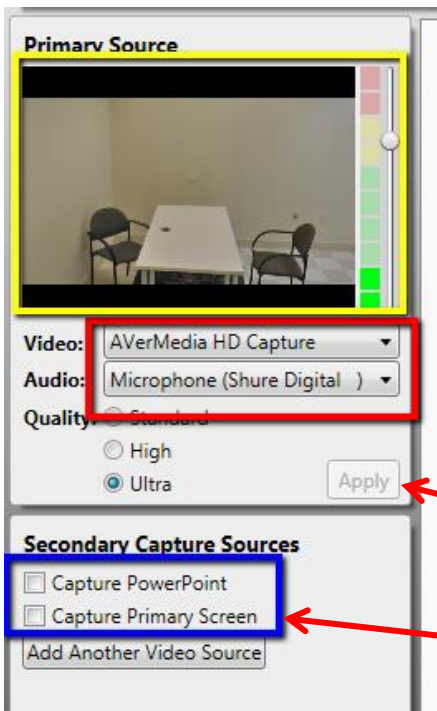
Primary Source

Video: AVerMedia HD Capture

Audio: Microphone (Shure Digital )

Quality: Standard

High

Ultra

Apply

Secondary Capture Sources

Capture PowerPoint

Capture Primary Screen

Add Another Video Source